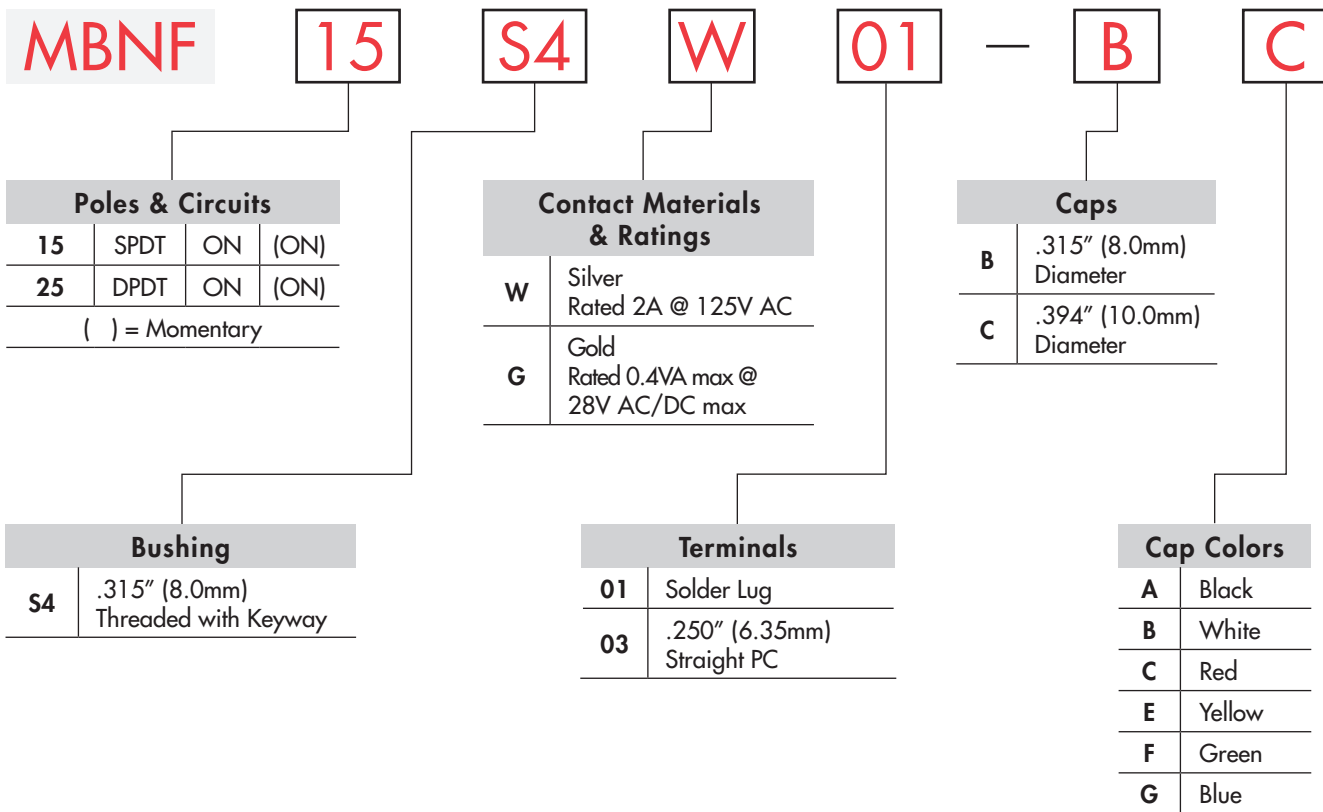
MBNF 15 S4 W 01 — B C

Poles & Circuits

| 15 | SPDT | ON | (ON) |
|---|---|---|---|
| 25 | DPDT | ON | (ON) |

( ) = Momentary

Contact Materials & Ratings

| W | Silver Rated 2A @ 125V AC |
|---|---|
| G | Gold Rated 0.4VA max @ 28V AC/DC max |

Caps

| B | .315″ (8.0mm) Diameter |
|---|---|
| C | .394″ (10.0mm) Diameter |

Bushing

| S4 | .315″ (8.0mm) Threaded with Keyway |
|---|---|

Terminals

| 01 | Solder Lug |
|---|---|
| 03 | .250″ (6.35mm) Straight PC |

Cap Colors

| A | Black |
|---|---|
| B | White |
| C | Red |
| E | Yellow |
| F | Green |
| G | Blue |